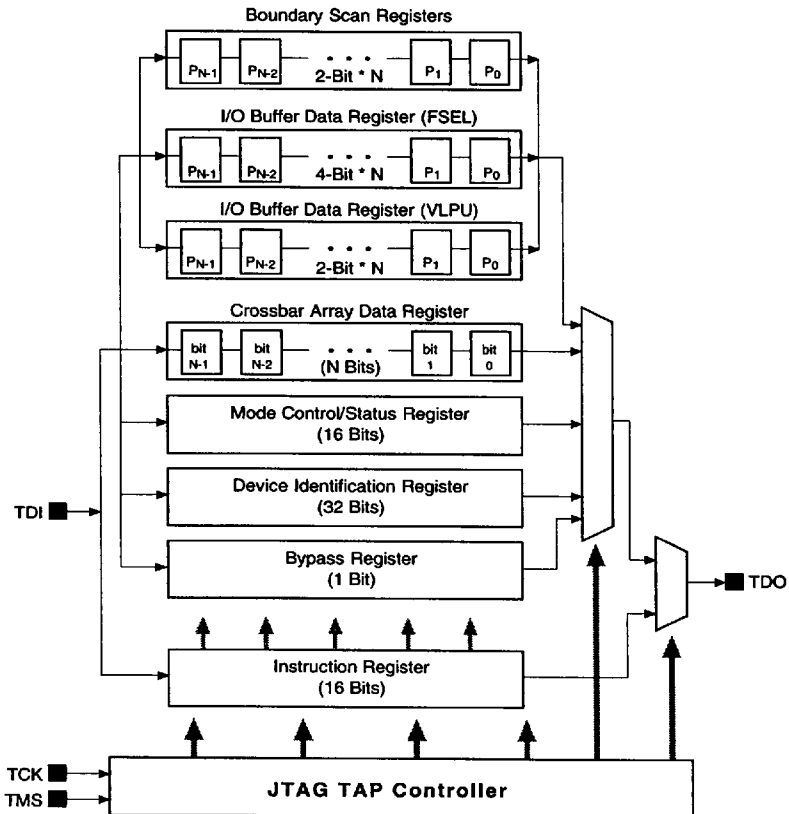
Boundary Scan Registers

$P_{N-1}$ $P_{N-2}$ . . . 2-Bit * N $P_1$ $P_0$

I/O Buffer Data Register (FSEL)

$P_{N-1}$ $P_{N-2}$ . . . 4-Bit * N $P_1$ $P_0$

I/O Buffer Data Register (VLPU)

$P_{N-1}$ $P_{N-2}$ . . . 2-Bit * N $P_1$ $P_0$

Crossbar Array Data Register

bit N-1 bit N-2 . . . (N Bits) bit 1 bit 0

Mode Control/Status Register (16 Bits)

Device Identification Register (32 Bits)

TDI

Bypass Register (1 Bit)

TDO

Instruction Register (16 Bits)

TCK

TMS

JTAG TAP Controller